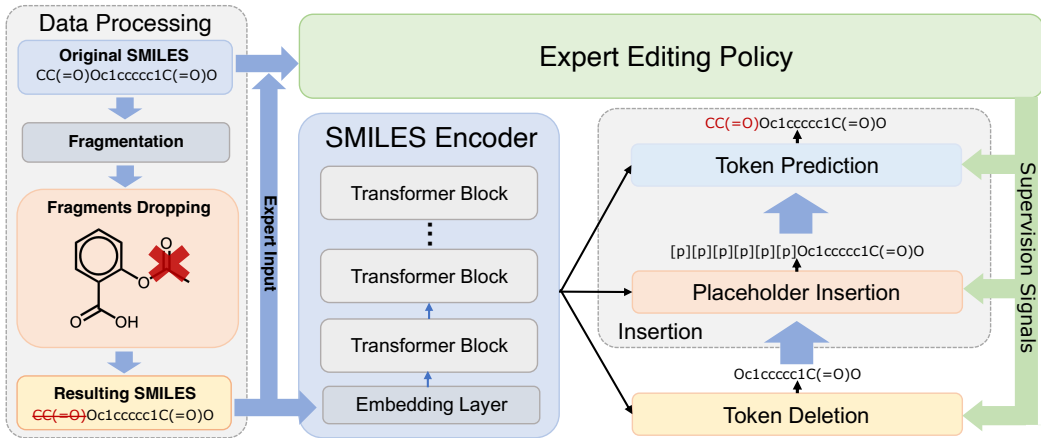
Data Processing

Original SMILES
CC(=O)Oc1ccccc1C(=O)O

Fragmentation

Fragments Dropping

O
OH

Resulting SMILES
~~CC(=O)~~Oc1ccccc1C(=O)O

Expert Input

Expert Editing Policy

SMILES Encoder

Transformer Block

⋮

Transformer Block

Transformer Block

Embedding Layer

CC(=O)Oc1ccccc1C(=O)O

Token Prediction

[p][p][p][p][p][p]Oc1ccccc1C(=O)O

Placeholder Insertion

Insertion

Oc1ccccc1C(=O)O

Token Deletion

Supervision Signals